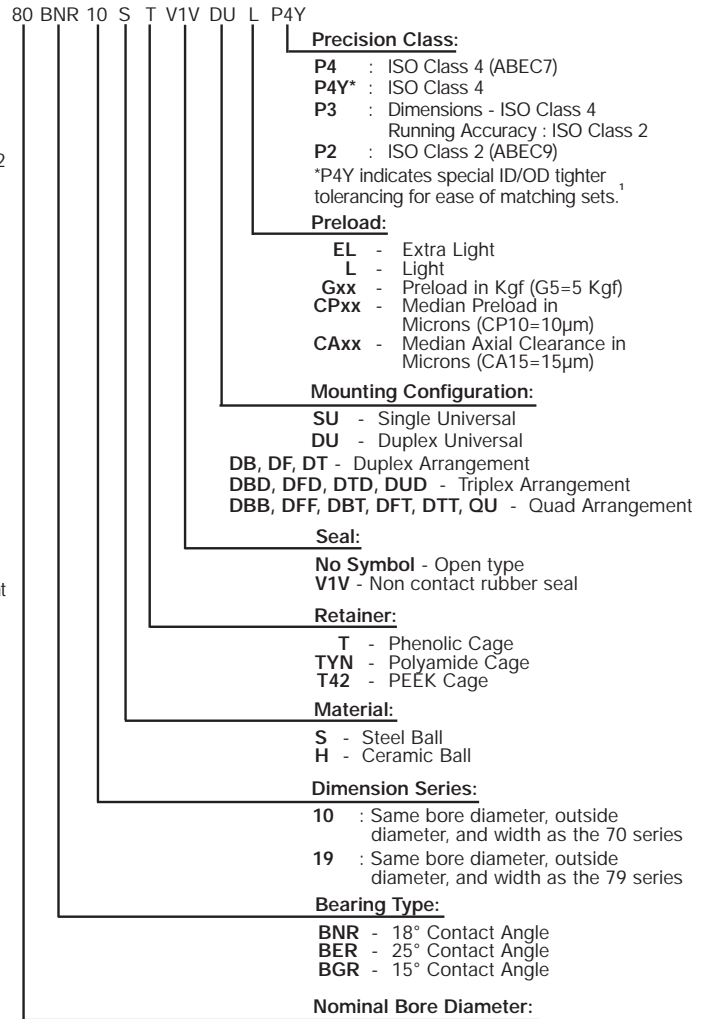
80 BNR 10 S T V1V DU L P4Y

Precision Class:

P4 : ISO Class 4 (ABEC7)
P4Y* : ISO Class 4
P3 : Dimensions - ISO Class 4 Running Accuracy : ISO Class 2
P2 : ISO Class 2 (ABEC9)
*P4Y indicates special ID/OD tighter tolerancing for ease of matching sets.$^1$

Preload:

EL - Extra Light
L - Light
Gxx - Preload in Kgf (G5=5 Kgf)
CPxx - Median Preload in Microns (CP10=10μm)
CAxx - Median Axial Clearance in Microns (CA15=15μm)

Mounting Configuration:

SU - Single Universal
DU - Duplex Universal
DB, DF, DT - Duplex Arrangement
DBD, DFD, DTD, DUD - Triplex Arrangement
DBB, DFF, DBT, DFT, DTT, QU - Quad Arrangement

Seal:

No Symbol - Open type
V1V - Non contact rubber seal

Retainer:

T - Phenolic Cage
TYN - Polyamide Cage
T42 - PEEK Cage

Material:

S - Steel Ball
H - Ceramic Ball

Dimension Series:

10 : Same bore diameter, outside diameter, and width as the 70 series
19 : Same bore diameter, outside diameter, and width as the 79 series

Bearing Type:

BNR - 18° Contact Angle
BER - 25° Contact Angle
BGR - 15° Contact Angle

Nominal Bore Diameter: